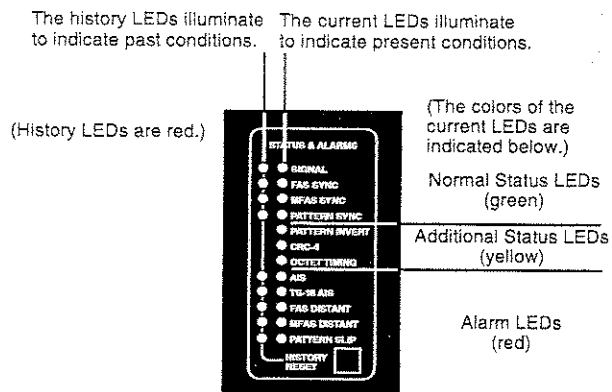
The history LEDs illuminate to indicate past conditions.

The current LEDs illuminate to indicate present conditions.

(History LEDs are red.)

(The colors of the current LEDs are indicated below.)

STATUS & ALARMS

SIGNAL

FAS SYNC

MFAS SYNC

PATTERN SYNC

PATTERN INVERT

CRC-4

OCTET TIMING

AIS

TS-16 AIS

FAS DISTANT

MFAS DISTANT

PATTERN SLIP

HISTORY RESET

Normal Status LEDs (green)

Additional Status LEDs (yellow)

Alarm LEDs (red)